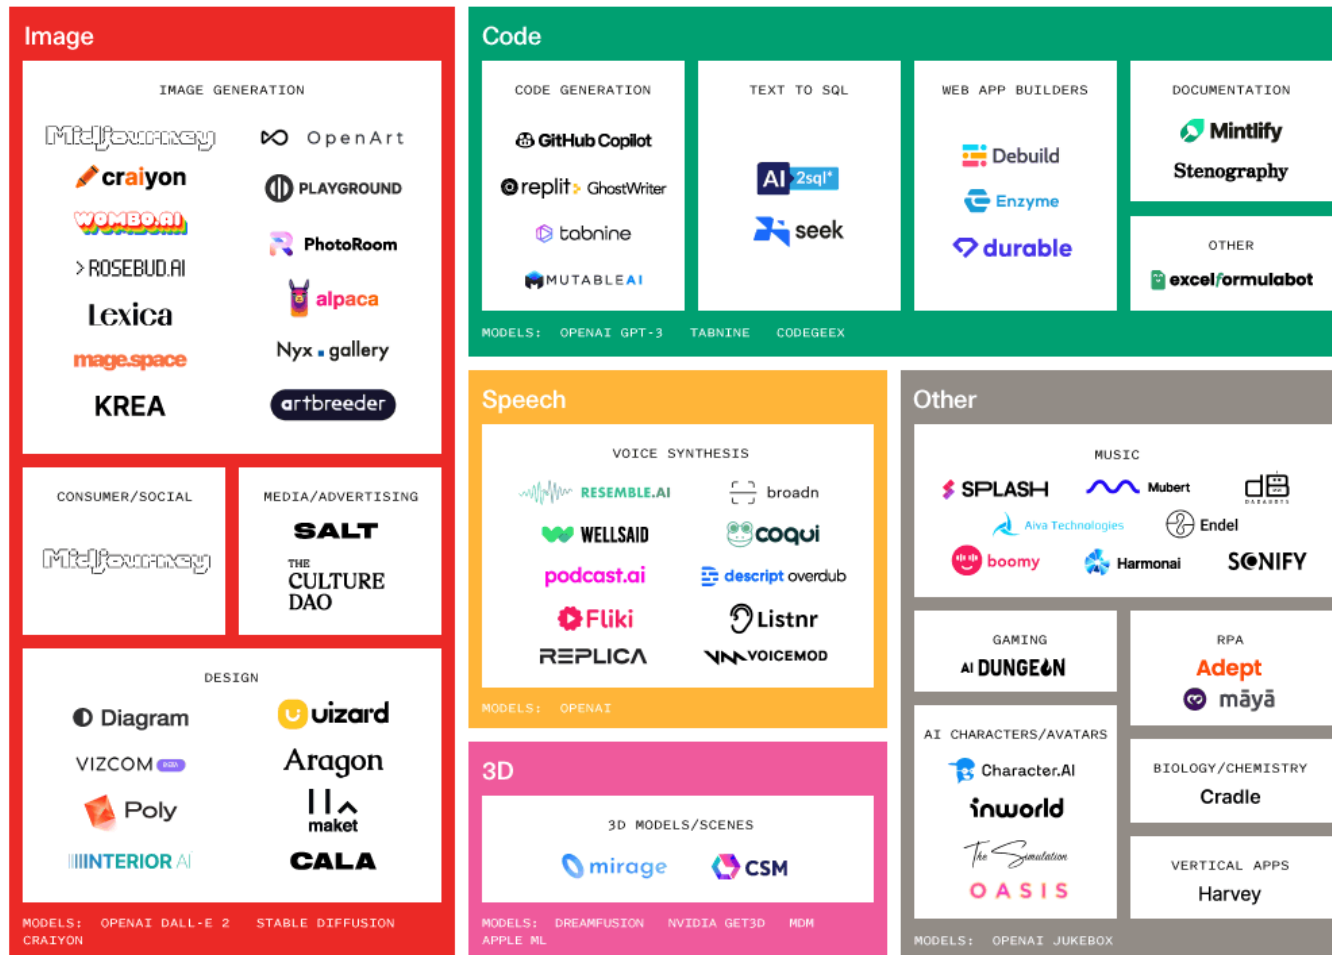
Image

IMAGE GENERATION

Midjourney
OpenArt
craiyon
PLAYGROUND
WOMBO.AI
PhotoRoom
> ROSEBUD.AI
alpaca
Lexica
mage.space
Nyx gallery
KREA
artbreeder

CONSUMER/SOCIAL

Midjourney

MEDIA/ADVERTISING

SALT
THE CULTURE DAO

DESIGN

Diagram
uizard
VIZCOM
Aragon
Poly
maket
INTERIOR AI
CALA

MODELS: OPENAI DALL-E 2 STABLE DIFFUSION CRAIYON

Code

CODE GENERATION

GitHub Copilot
replit GhostWriter
tabnine
MUTABLEAI

TEXT TO SQL

AI2sql
seek

WEB APP BUILDERS

Debuild
Enzyme
durable

DOCUMENTATION

Mintlify
Stenography

OTHER

excelformulabot

MODELS: OPENAI GPT-3 TABNINE CODEGEEX

Speech

VOICE SYNTHESIS

RESEMBLE.AI
broadn
WELLSAID
coqui
podcast.ai
descript overdub
Fliki
Listnr
REPLICA
VOICEMOD

MODELS: OPENAI

3D

3D MODELS/SCENES

mirage
CSM

MODELS: DREAMFUSION NVIDIA GET3D MDM APPLE ML

Other

MUSIC

SPLASH
Mubert
dB
Aiva Technologies
Endel
boomy
Harmonai
SONIFY

GAMING

AI DUNGEON

RPA

Adept
māyā

AI CHARACTERS/AVATARS

Character.AI
inworld
The Simulation
OASIS

BIOLOGY/CHEMISTRY

Cradle

VERTICAL APPS

Harvey

MODELS: OPENAI JUKEBOX